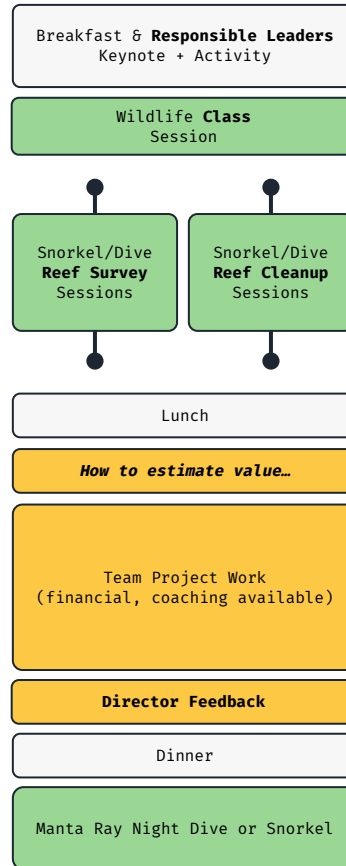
Breakfast & **Responsible Leaders** Keynote + Activity

Wildlife **Class** Session

Snorkel/Dive **Reef Survey** Sessions

Snorkel/Dive **Reef Cleanup** Sessions

Lunch

***How to estimate value…***

Team Project Work (financial, coaching available)

**Director Feedback**

Dinner

Manta Ray Night Dive or Snorkel